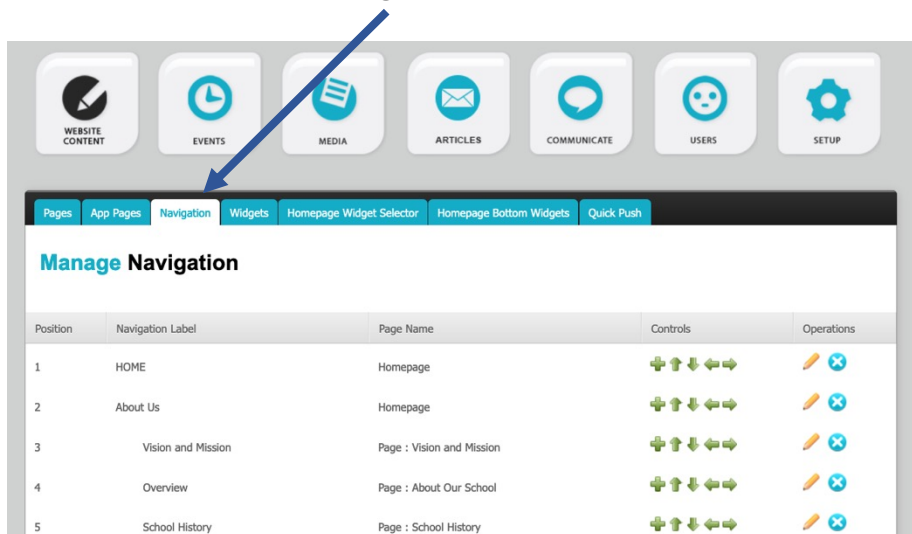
WEBSITE CONTENT

EVENTS

MEDIA

ARTICLES

COMMUNICATE

USERS

SETUP

Pages | App Pages | Navigation | Widgets | Homepage Widget Selector | Homepage Bottom Widgets | Quick Push

Manage Navigation

| Position | Navigation Label | Page Name | Controls | Operations |
|---|---|---|---|---|
| 1 | HOME | Homepage | | |
| 2 | About Us | Homepage | | |
| 3 | Vision and Mission | Page : Vision and Mission | | |
| 4 | Overview | Page : About Our School | | |
| 5 | School History | Page : School History | | |